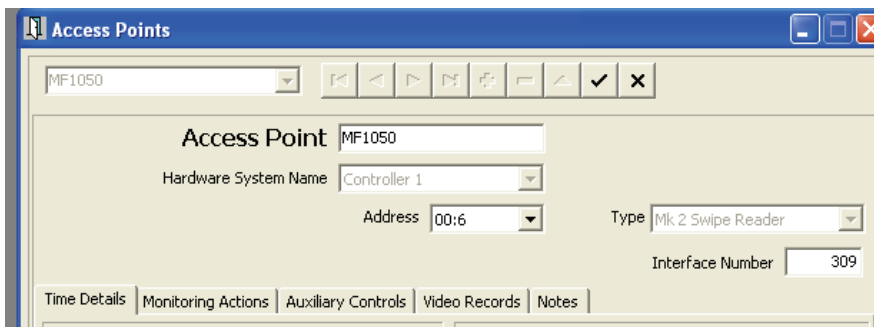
Access Points

MF1050

Access Point MF1050

Hardware System Name Controller 1

Address 00:6

Type Mk 2 Swipe Reader

Interface Number 309

Time Details | Monitoring Actions | Auxiliary Controls | Video Records | Notes